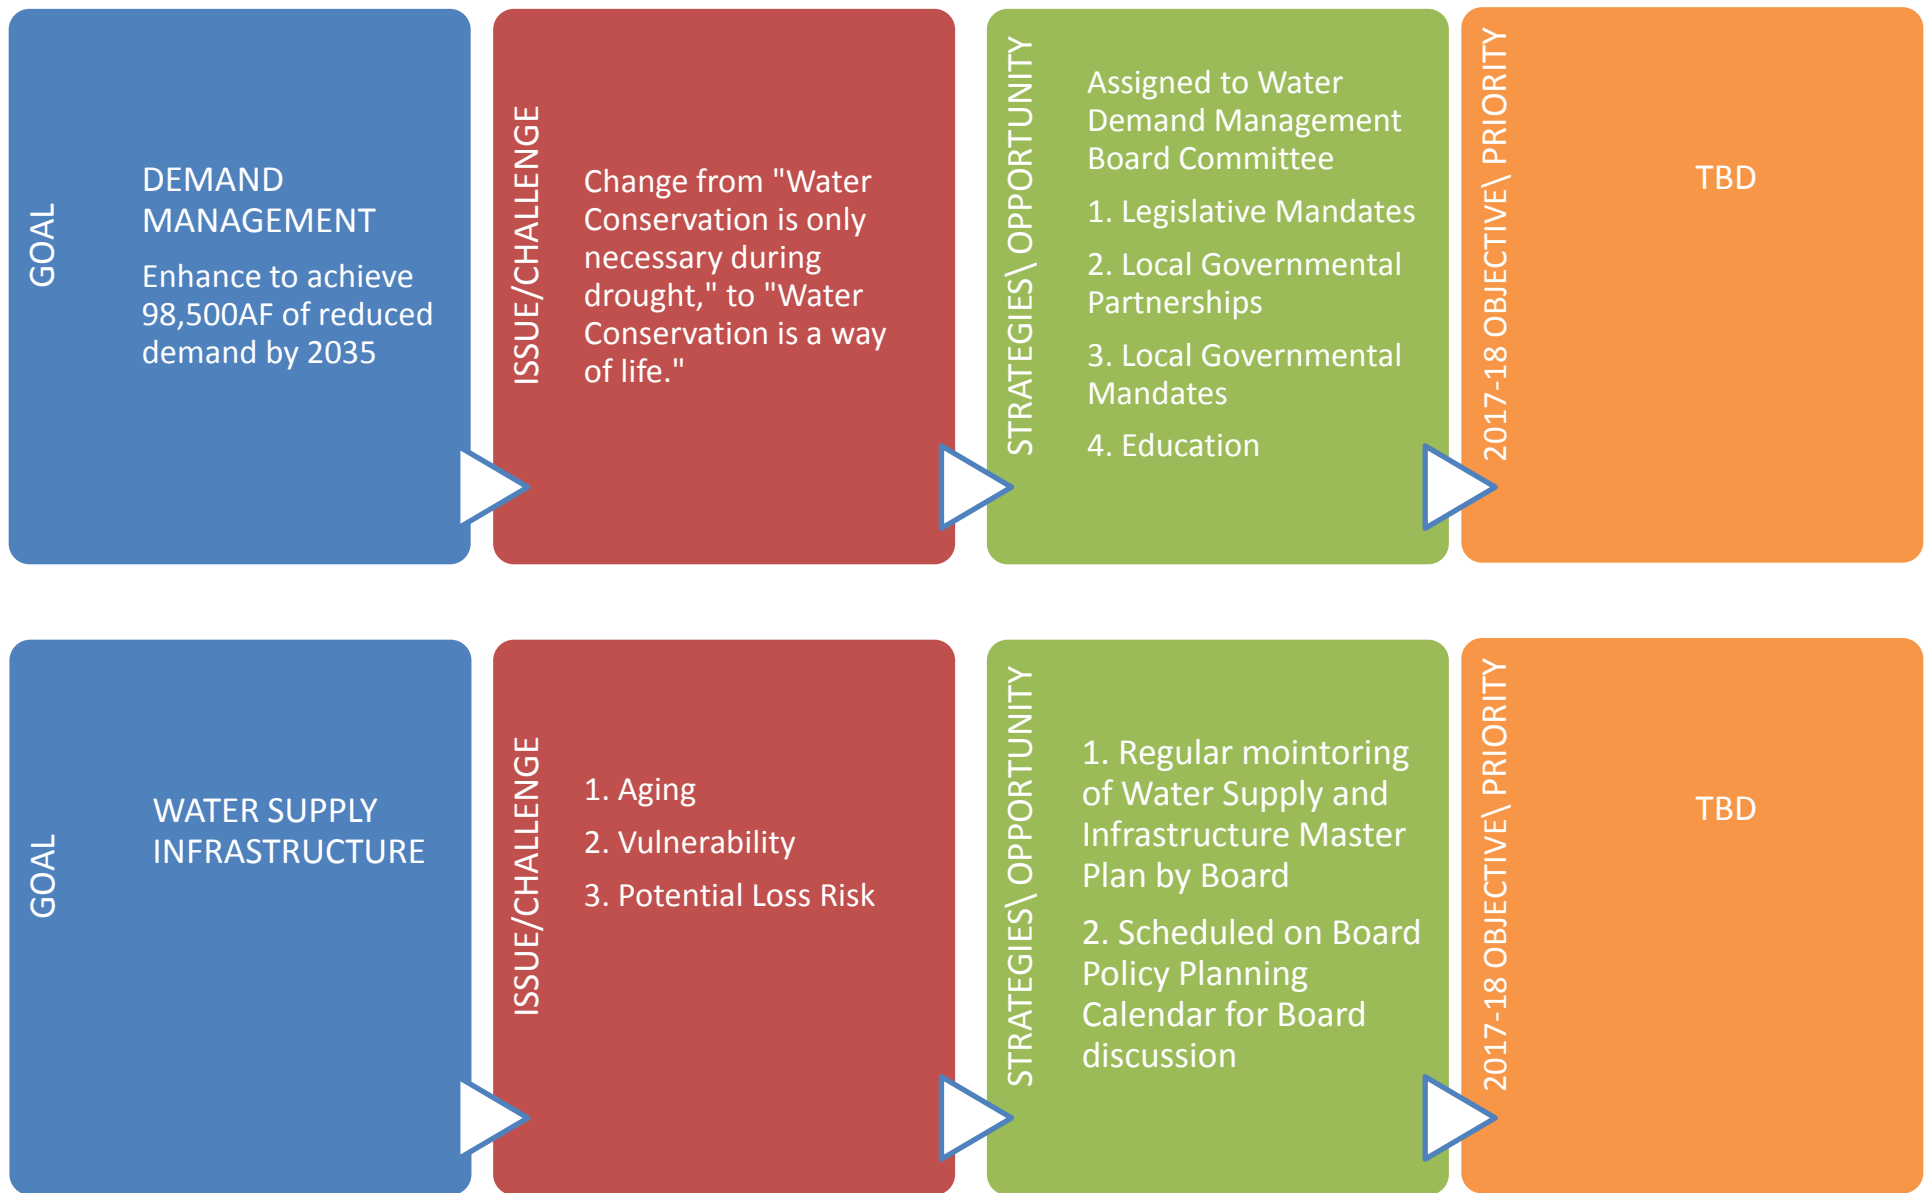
GOAL

DEMAND MANAGEMENT

Enhance to achieve 98,500AF of reduced demand by 2035

ISSUE/CHALLENGE

Change from "Water Conservation is only necessary during drought," to "Water Conservation is a way of life."

STRATEGIES\ OPPORTUNITY

Assigned to Water Demand Management Board Committee

1. Legislative Mandates

2. Local Governmental Partnerships

3. Local Governmental Mandates

4. Education

2017-18 OBJECTIVE\ PRIORITY

TBD

GOAL

WATER SUPPLY INFRASTRUCTURE

ISSUE/CHALLENGE

1. Aging

2. Vulnerability

3. Potential Loss Risk

STRATEGIES\ OPPORTUNITY

1. Regular mointoring of Water Supply and Infrastructure Master Plan by Board

2. Scheduled on Board Policy Planning Calendar for Board discussion

2017-18 OBJECTIVE\ PRIORITY

TBD